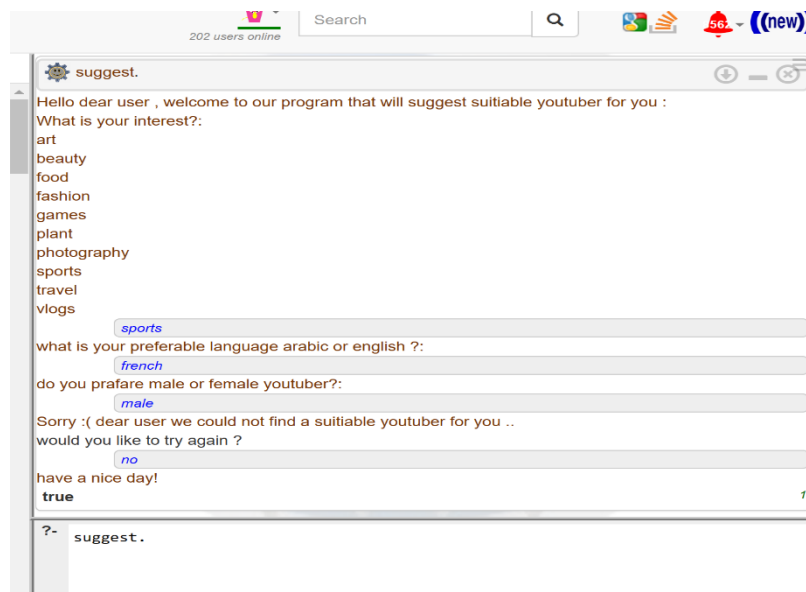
202 users online

Search

562

(new)

suggest.

Hello dear user , welcome to our program that will suggest suitiable youtuber for you :
What is your interest?:
art
beauty
food
fashion
games
plant
photography
sports
travel
vlogs

sports

what is your preferable language arabic or english ?:

french

do you prafare male or female youtuber?:

male

Sorry :( dear user we could not find a suitiable youtuber for you ..
would you like to try again ?

no

have a nice day!
true

1

?-

suggest.